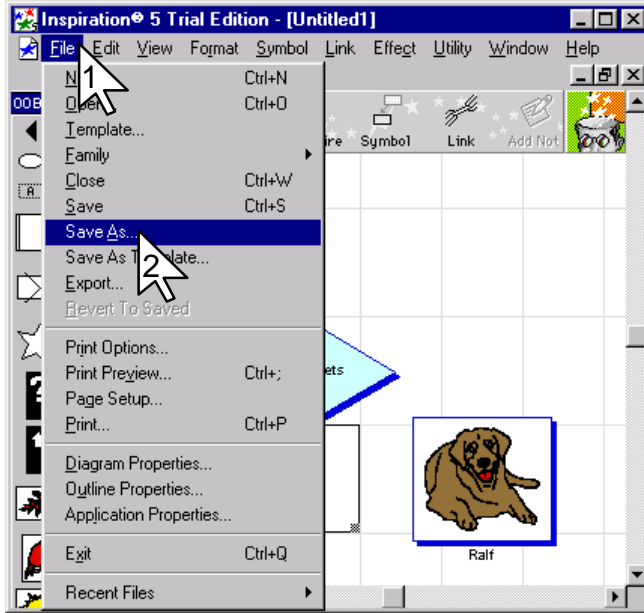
Inspiration® 5 Trial Edition - [Untitled1]

File Edit View Format Symbol Link Effect Utility Window Help

1

N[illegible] Ctrl+N
Ope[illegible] Ctrl+O
Template...
Family
Close Ctrl+W
Save Ctrl+S
Save As...
Save As T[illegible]plate...
Export...
Revert To Saved

Print Options...
Print Preview... Ctrl+;
Page Setup...
Print... Ctrl+P

Diagram Properties...
Outline Properties...
Application Properties...

Exit Ctrl+Q

Recent Files

2

00B

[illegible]ire Symbol Link Add Not

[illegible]ets

Ralf